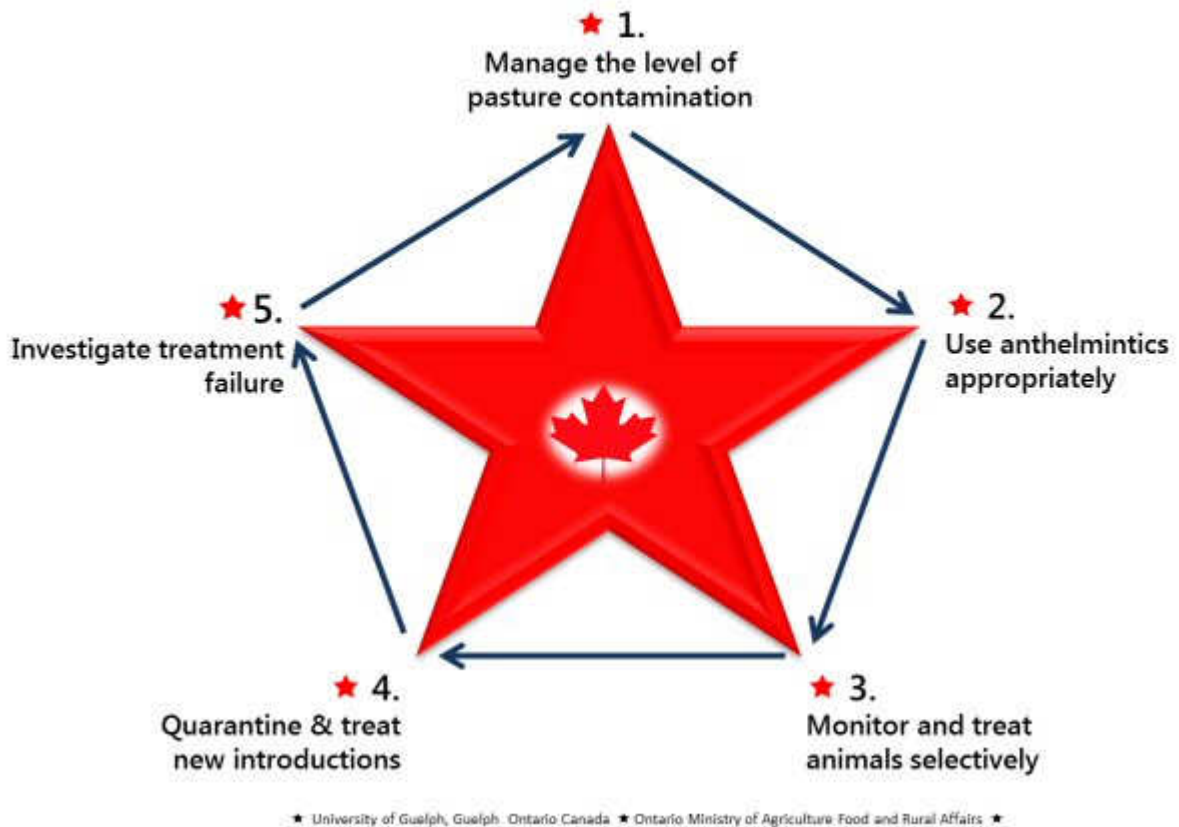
★ 1.
Manage the level of pasture contamination

★ 2.
Use anthelmintics appropriately

★ 3.
Monitor and treat animals selectively

★ 4.
Quarantine & treat new introductions

★ 5.
Investigate treatment failure

★ University of Guelph, Guelph Ontario Canada ★ Ontario Ministry of Agriculture Food and Rural Affairs ★